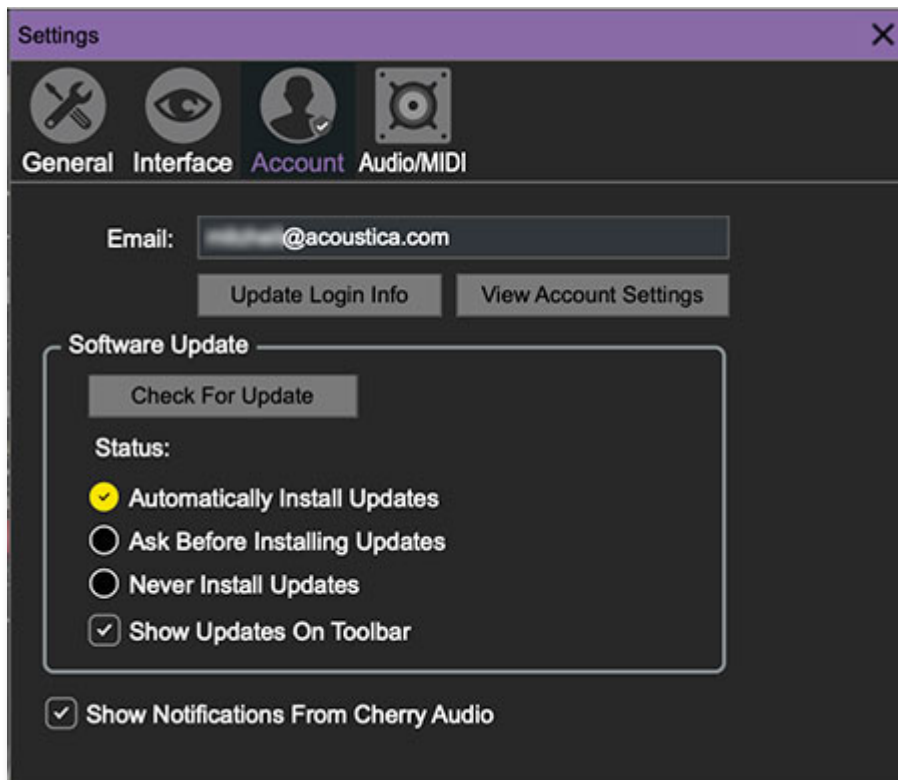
Settings
✕
General Interface Account Audio/MIDI

Email: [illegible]@acoustica.com

Update Login Info View Account Settings

Software Update

Check For Update

Status:

Automatically Install Updates

Ask Before Installing Updates

Never Install Updates

Show Updates On Toolbar

Show Notifications From Cherry Audio